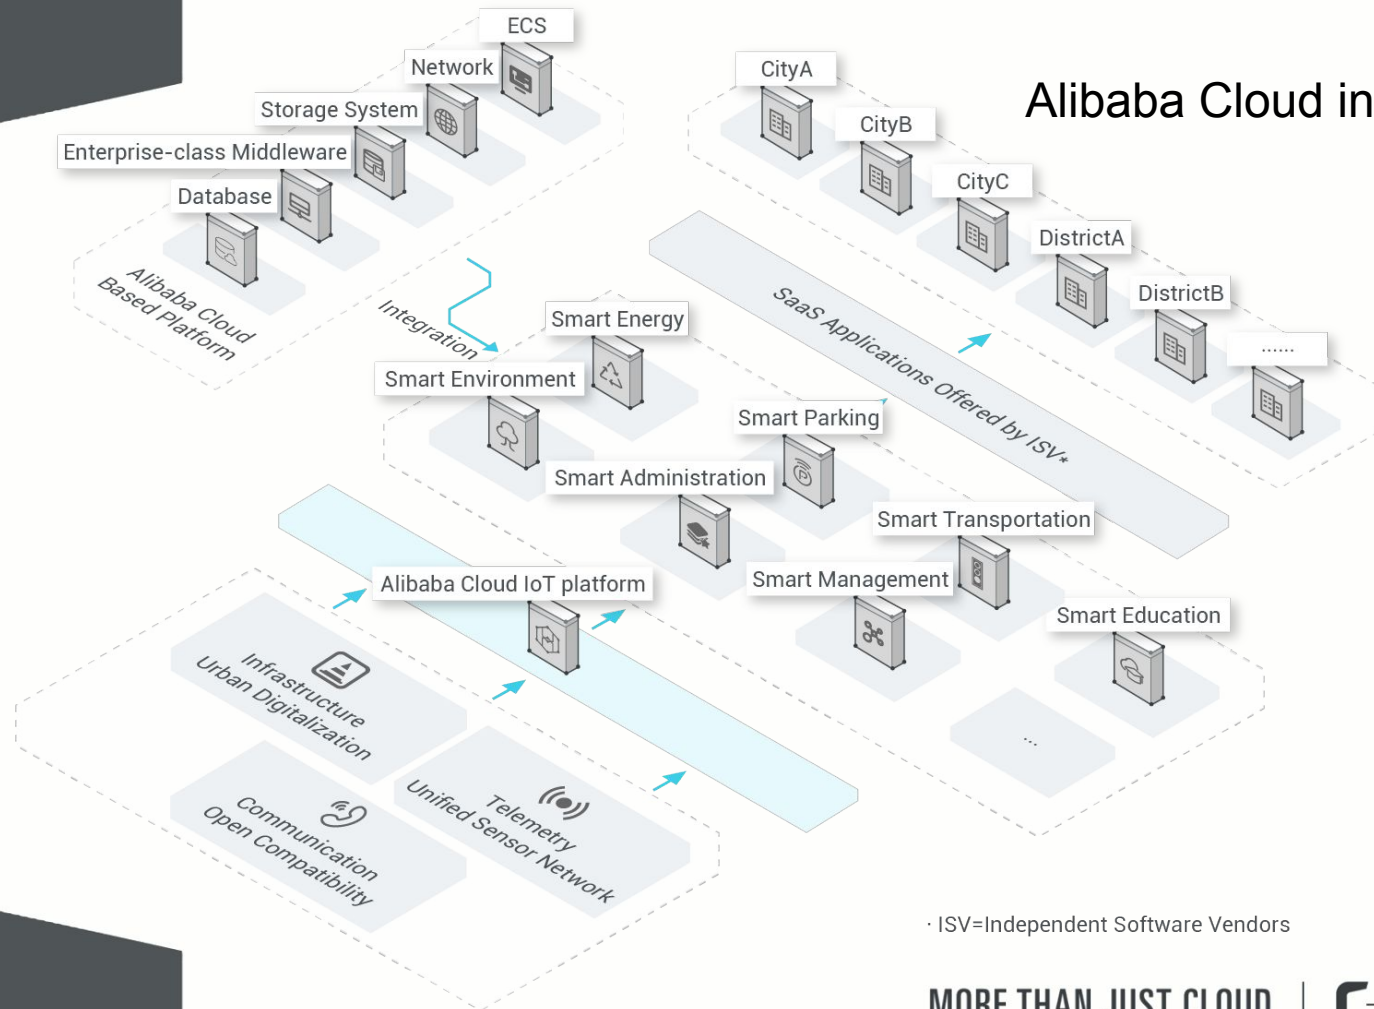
Alibaba Cloud in

ECS
Network
Storage System
Enterprise-class Middleware
Database
Alibaba Cloud Based Platform

Integration

CityA
CityB
CityC
DistrictA
DistrictB
......

SaaS Applications Offered by ISV*

Smart Energy
Smart Environment
Smart Parking
Smart Administration
Smart Transportation
Smart Management
Smart Education
...

Alibaba Cloud IoT platform

Infrastructure Urban Digitalization
Communication Open Compatibility
Telemetry Unified Sensor Network

· ISV=Independent Software Vendors

MORE THAN JUST CLOUD